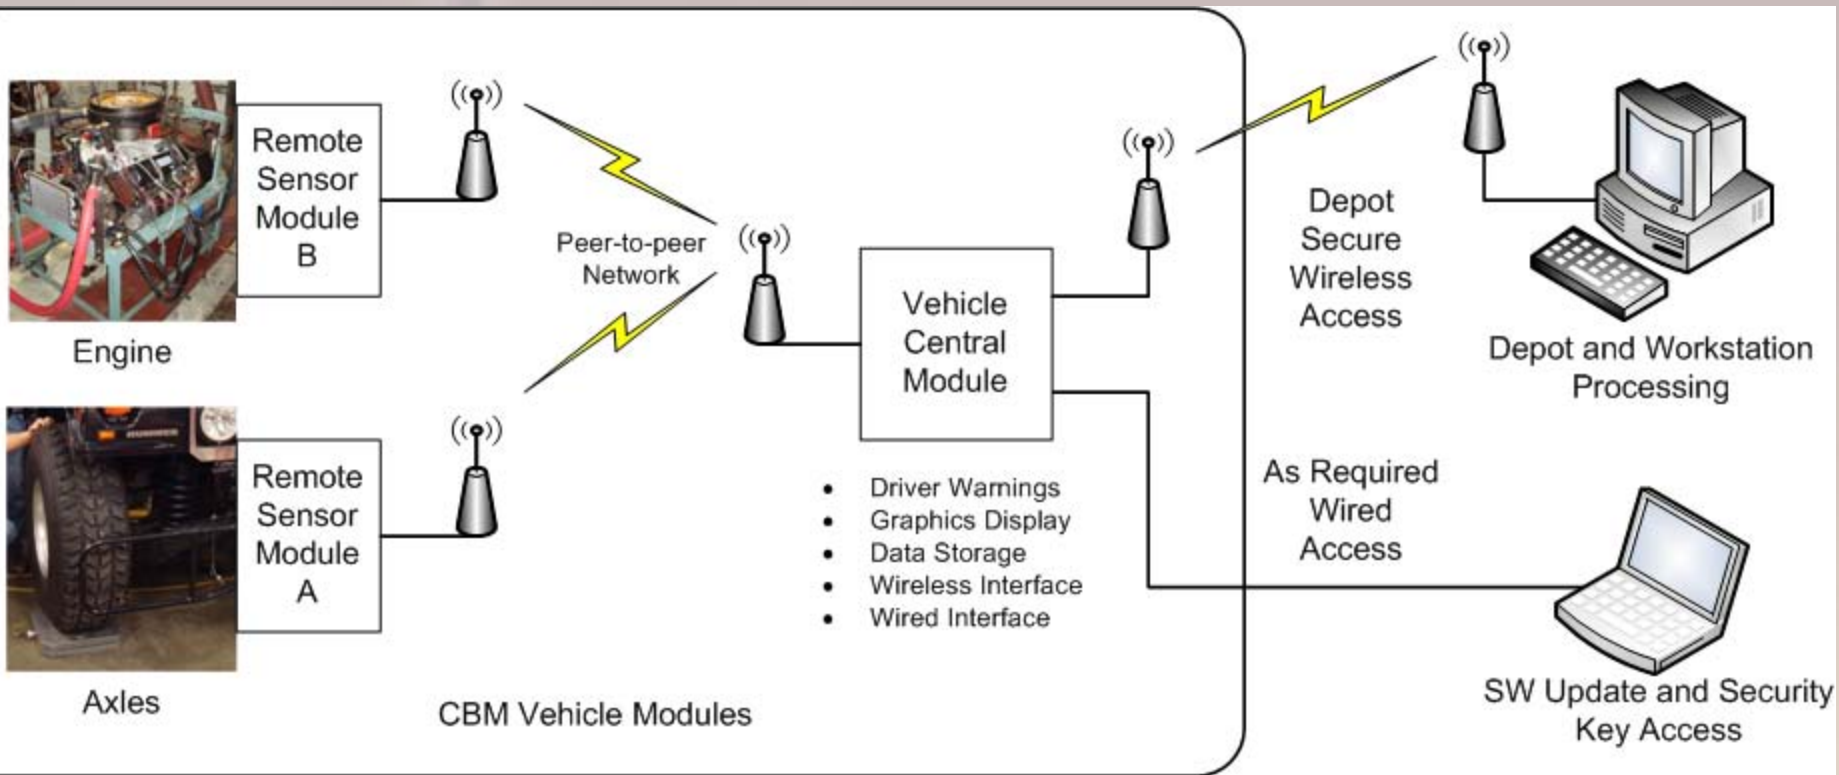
Remote Sensor Module B

Engine

Peer-to-peer Network

Remote Sensor Module A

Axles

Vehicle Central Module

- Driver Warnings
- Graphics Display
- Data Storage
- Wireless Interface
- Wired Interface

CBM Vehicle Modules

Depot Secure Wireless Access

Depot and Workstation Processing

As Required Wired Access

SW Update and Security Key Access